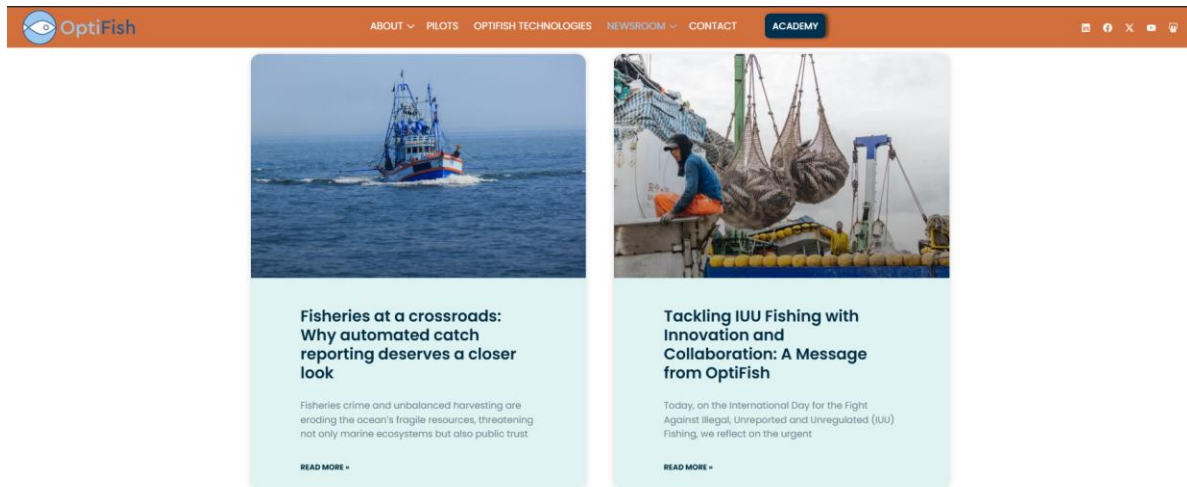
OptiFish

ABOUT PILOTS OPTIFISH TECHNOLOGIES NEWSROOM CONTACT ACADEMY

Fisheries at a crossroads: Why automated catch reporting deserves a closer look

Fisheries crime and unbalanced harvesting are eroding the ocean's fragile resources, threatening not only marine ecosystems but also public trust

READ MORE »

Tackling IUU Fishing with Innovation and Collaboration: A Message from OptiFish

Today, on the International Day for the Fight Against Illegal, Unreported and Unregulated (IUU) Fishing, we reflect on the urgent

READ MORE »